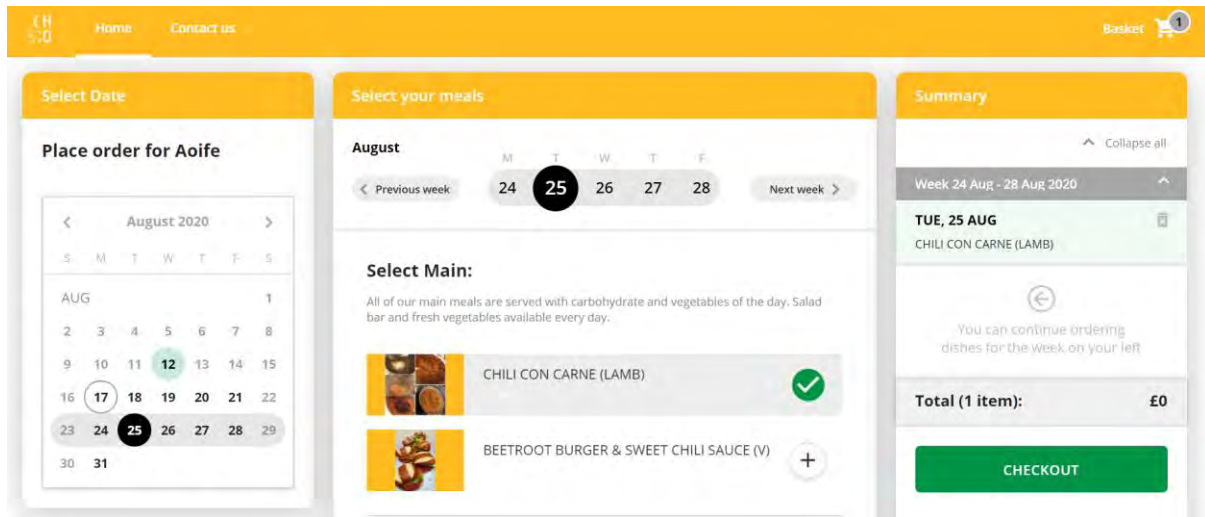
CH
SO

Home Contact us

Basket 1

Select Date

Place order for Aoife

August 2020

| S | M | T | W | T | F | S |
|---|---|---|---|---|---|---|
| AUG | | | | | | 1 |
| 2 | 3 | 4 | 5 | 6 | 7 | 8 |
| 9 | 10 | 11 | 12 | 13 | 14 | 15 |
| 16 | 17 | 18 | 19 | 20 | 21 | 22 |
| 23 | 24 | 25 | 26 | 27 | 28 | 29 |
| 30 | 31 | | | | | |

Select your meals

August

Previous week

| M | T | W | T | F |
|---|---|---|---|---|
| 24 | 25 | 26 | 27 | 28 |

Next week

Select Main:

All of our main meals are served with carbohydrate and vegetables of the day. Salad bar and fresh vegetables available every day.

CHILI CON CARNE (LAMB)

BEETROOT BURGER & SWEET CHILI SAUCE (V)

Summary

Collapse all

Week 24 Aug - 28 Aug 2020

TUE, 25 AUG

CHILI CON CARNE (LAMB)

You can continue ordering dishes for the week on your left

Total (1 item): £0

CHECKOUT